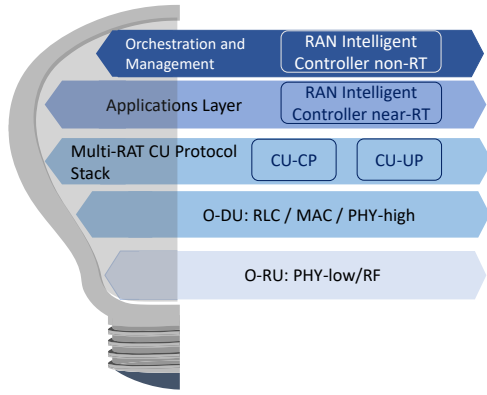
Orchestration and Management

RAN Intelligent Controller non-RT

Applications Layer

RAN Intelligent Controller near-RT

Multi-RAT CU Protocol Stack

CU-CP

CU-UP

O-DU: RLC / MAC / PHY-high

O-RU: PHY-low/RF